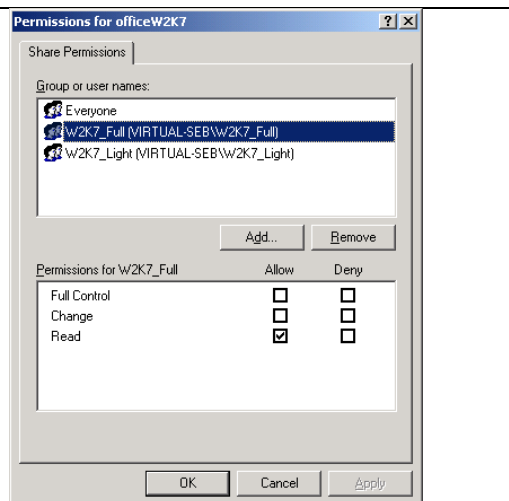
Permissions for officeW2K7
?
X
Share Permissions
Group or user names:
Everyone
W2K7_Full (VIRTUAL-SEB\W2K7_Full)
W2K7_Light (VIRTUAL-SEB\W2K7_Light)
Add...
Remove

| Permissions for W2K7_Full | Allow | Deny |
|---|---|---|
| Full Control | ☐ | ☐ |
| Change | ☐ | ☐ |
| Read | ☑ | ☐ |

OK
Cancel
Apply